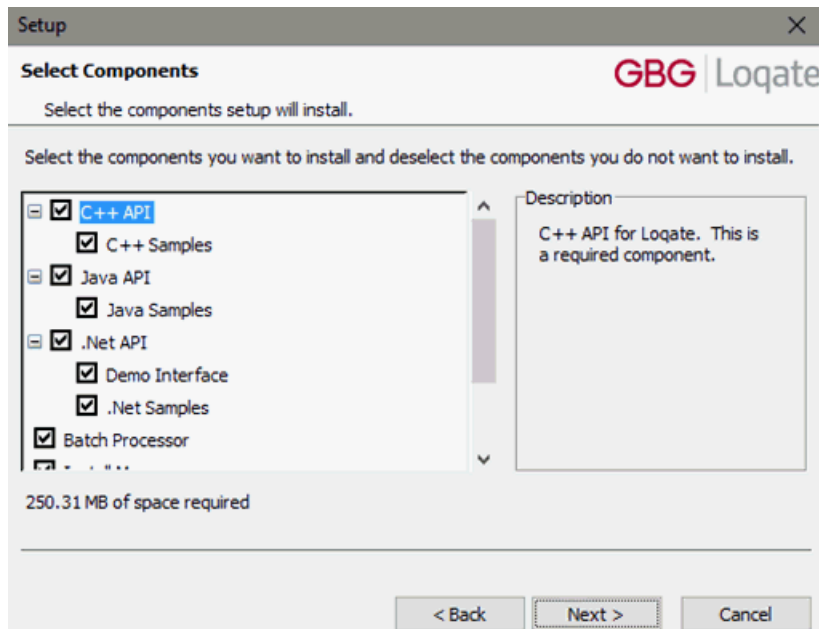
Setup

Select Components

Select the components setup will install.

GBG | Loqate

Select the components you want to install and deselect the components you do not want to install.

C++ API
C++ Samples
Java API
Java Samples
.Net API
Demo Interface
.Net Samples
Batch Processor
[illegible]

Description

C++ API for Loqate. This is a required component.

250.31 MB of space required

< Back
Next >
Cancel